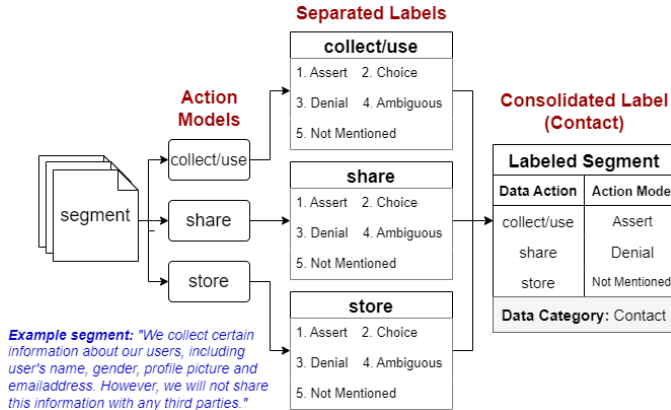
Separated Labels

Action Models

segment

collect/use

share

store

collect/use
1. Assert 2. Choice
3. Denial 4. Ambiguous
5. Not Mentioned

share
1. Assert 2. Choice
3. Denial 4. Ambiguous
5. Not Mentioned

store
1. Assert 2. Choice
3. Denial 4. Ambiguous
5. Not Mentioned

Consolidated Label (Contact)

Labeled Segment

| Data Action | Action Mode |
|---|---|
| collect/use | Assert |
| share | Denial |
| store | Not Mentioned |

Data Category: Contact

Example segment: "We collect certain information about our users, including user's name, gender, profile picture and emailaddress. However, we will not share this information with any third parties."